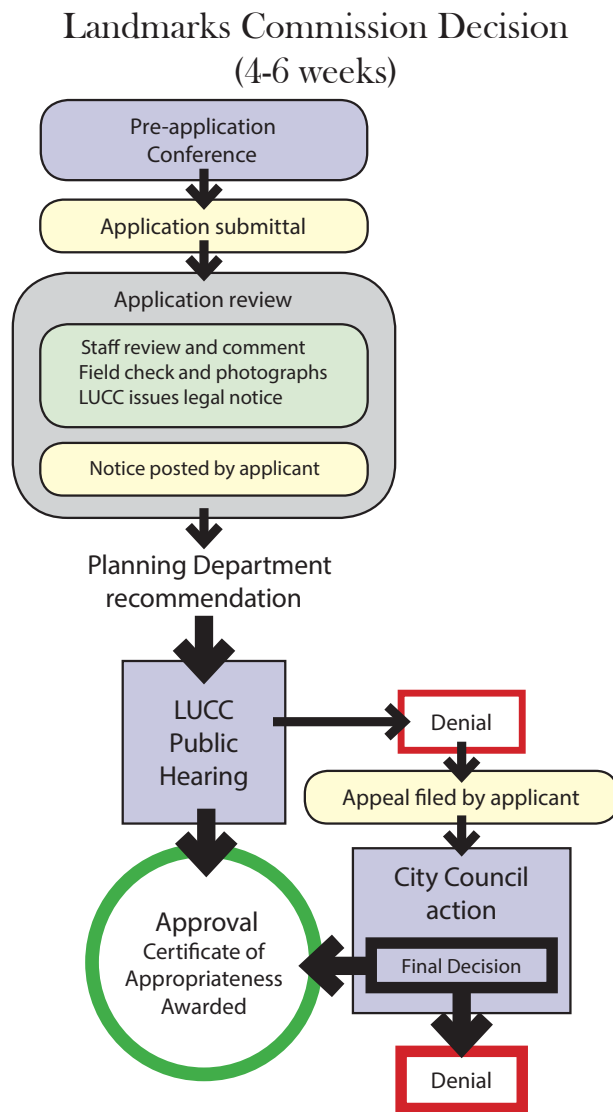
Landmarks Commission Decision
(4-6 weeks)

Pre-application Conference

Application submittal

Application review

Staff review and comment
Field check and photographs
LUCC issues legal notice

Notice posted by applicant

Planning Department recommendation

LUCC Public Hearing

Denial

Appeal filed by applicant

City Council action

Final Decision

Approval
Certificate of Appropriateness Awarded

Denial